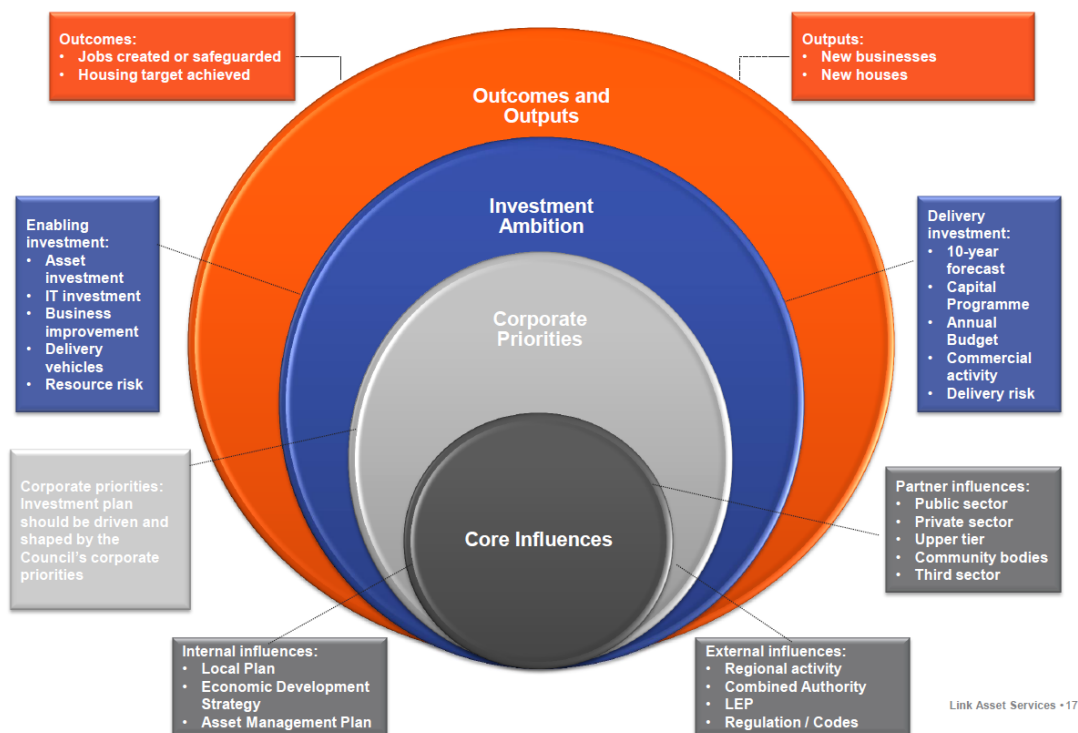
Outcomes:
- Jobs created or safeguarded
- Housing target achieved

Outputs:
- New businesses
- New houses

Outcomes and Outputs

Investment Ambition

Enabling investment:
- Asset investment
- IT investment
- Business improvement
- Delivery vehicles
- Resource risk

Delivery investment:
- 10-year forecast
- Capital Programme
- Annual Budget
- Commercial activity
- Delivery risk

Corporate Priorities

Corporate priorities: Investment plan should be driven and shaped by the Council's corporate priorities

Core Influences

Partner influences:
- Public sector
- Private sector
- Upper tier
- Community bodies
- Third sector

Internal influences:
- Local Plan
- Economic Development Strategy
- Asset Management Plan

External influences:
- Regional activity
- Combined Authority
- LEP
- Regulation / Codes

Link Asset Services • 17